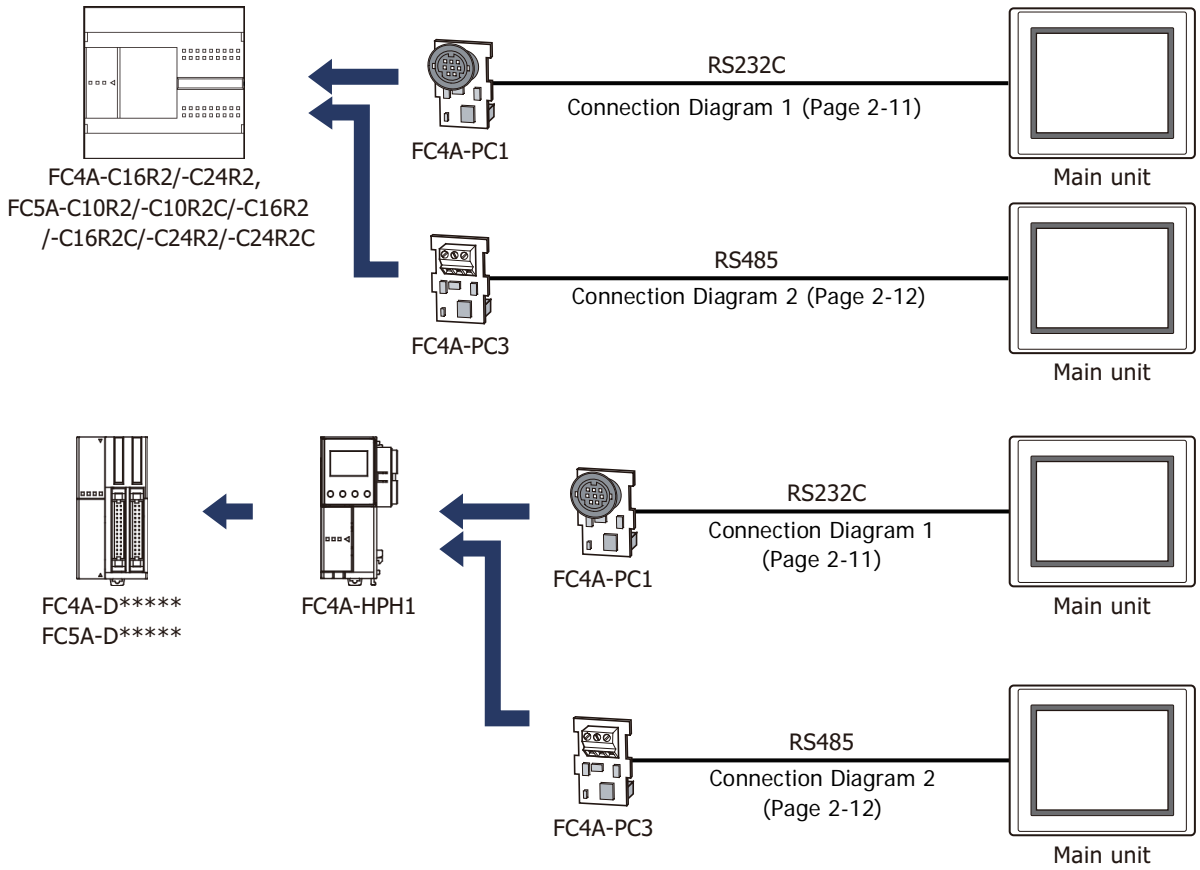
FC4A-C16R2/-C24R2,
FC5A-C10R2/-C10R2C/-C16R2
/-C16R2C/-C24R2/-C24R2C

FC4A-PC1

RS232C
Connection Diagram 1 (Page 2-11)

Main unit

FC4A-PC3

RS485
Connection Diagram 2 (Page 2-12)

Main unit

FC4A-D*****
FC5A-D*****

FC4A-HPH1

FC4A-PC1

RS232C
Connection Diagram 1
(Page 2-11)

Main unit

FC4A-PC3

RS485
Connection Diagram 2
(Page 2-12)

Main unit